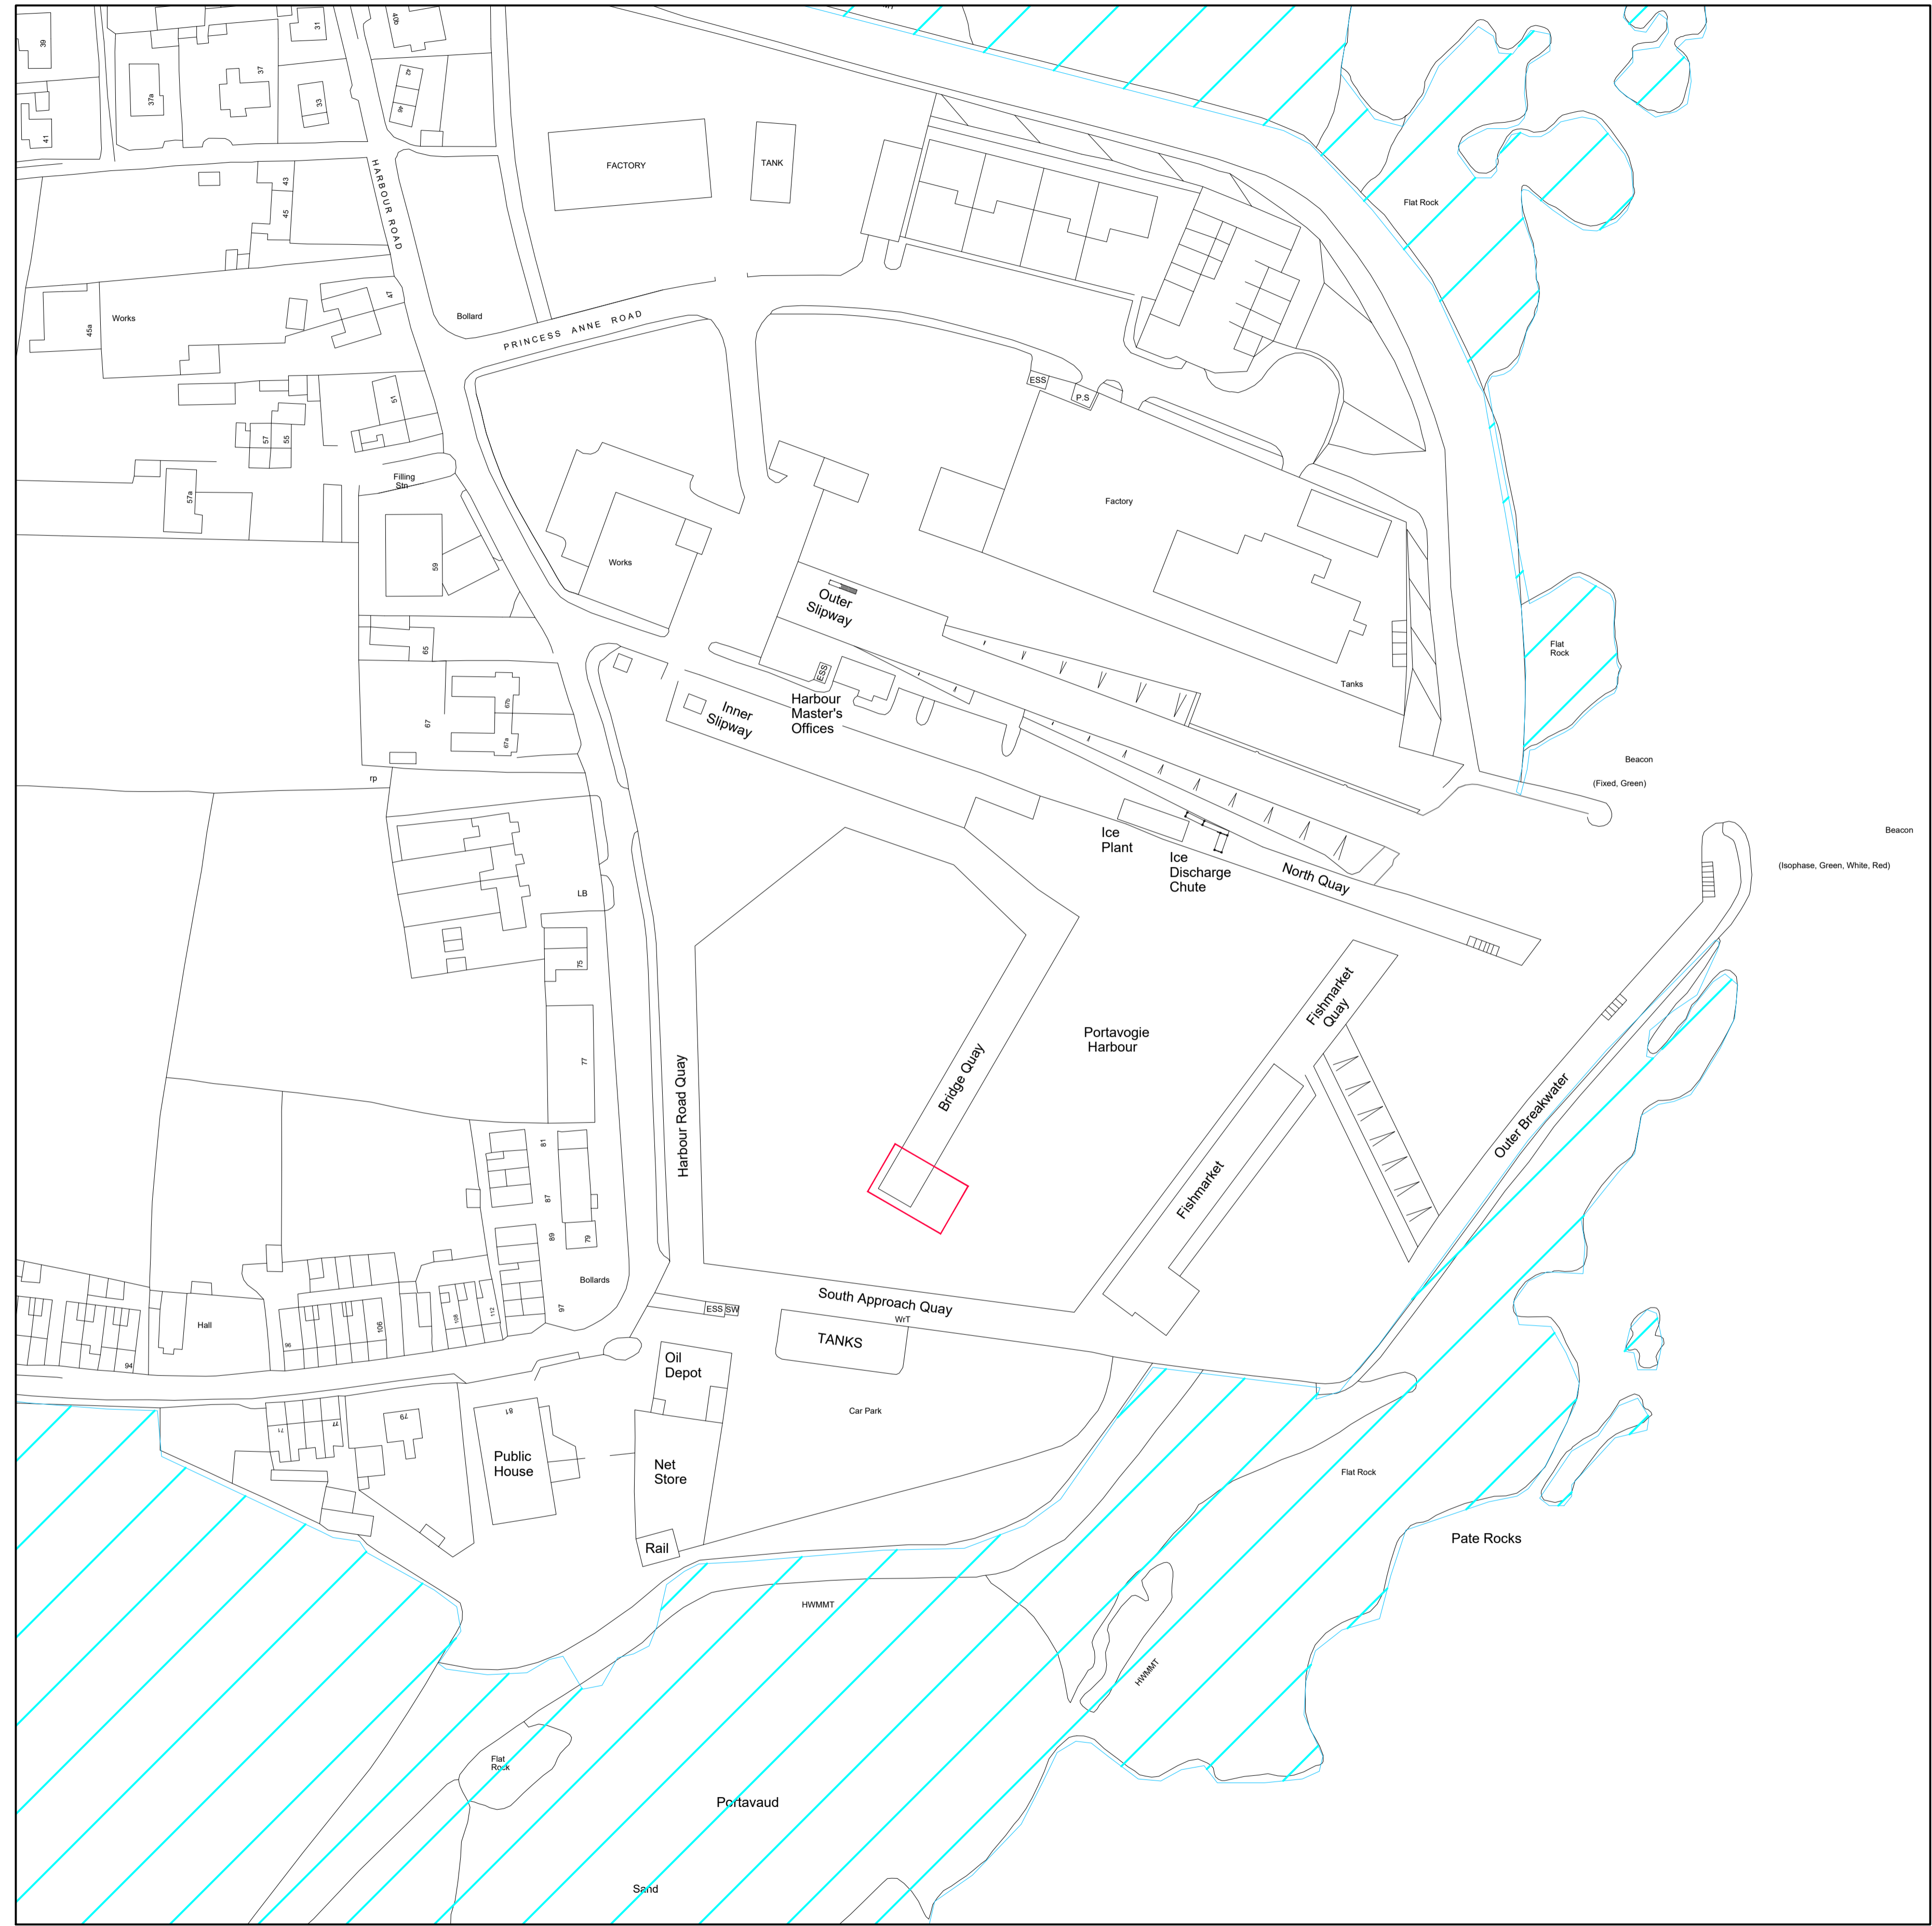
39
31
40b
37
37a
42
33
44
41
FACTORY
TANK
HARBOUR ROAD
43
45
Flat Rock
45a
Works
47
Bollard
PRINCESS ANNE ROAD
ESS
P.S
51
57
55
Filling Stn
Factory
57a
Works
59
Outer Slipway
Flat Rock
65
Tanks
ESS
Harbour Master's Offices
Inner Slipway
67b
67
67a
Beacon
(Fixed, Green)
rp
Ice Plant
Beacon
Ice Discharge Chute
North Quay
(Isophase, Green, White, Red)
LB
75
Fishmarket Quay
Portavogie Harbour
77
Bridge Quay
Harbour Road Quay
Outer Breakwater
81
87
89
79
Fishmarket
Bollards
97
Hall
108
112
106
96
94
South Approach Quay
ESS SW
WrT
TANKS
Oil Depot
71
77
79
81
Car Park
Public House
Net Store
Flat Rock
Rail
Pate Rocks
HWMMT
HWMMT
Flat Rock
Portavaud
Sand